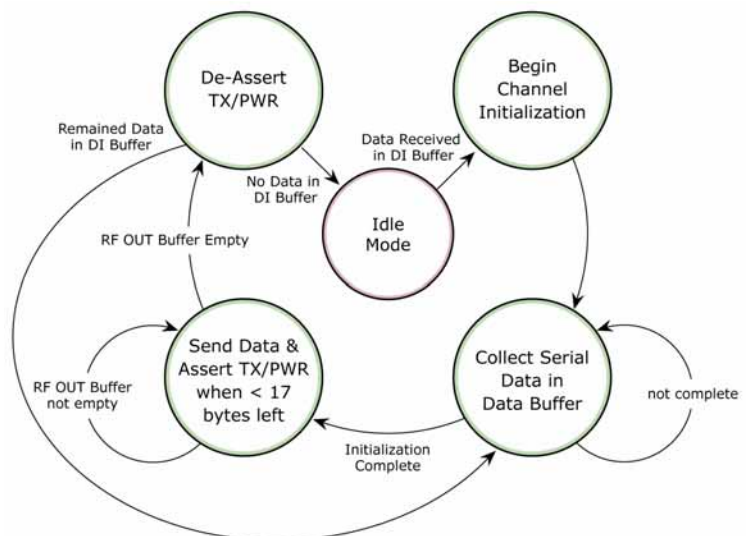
De-Assert TX/PWR

Begin Channel Initialization

Remained Data in DI Buffer

Data Received in DI Buffer

No Data in DI Buffer

Idle Mode

RF OUT Buffer Empty

Send Data & Assert TX/PWR when < 17 bytes left

Collect Serial Data in Data Buffer

RF OUT Buffer not empty

not complete

Initialization Complete